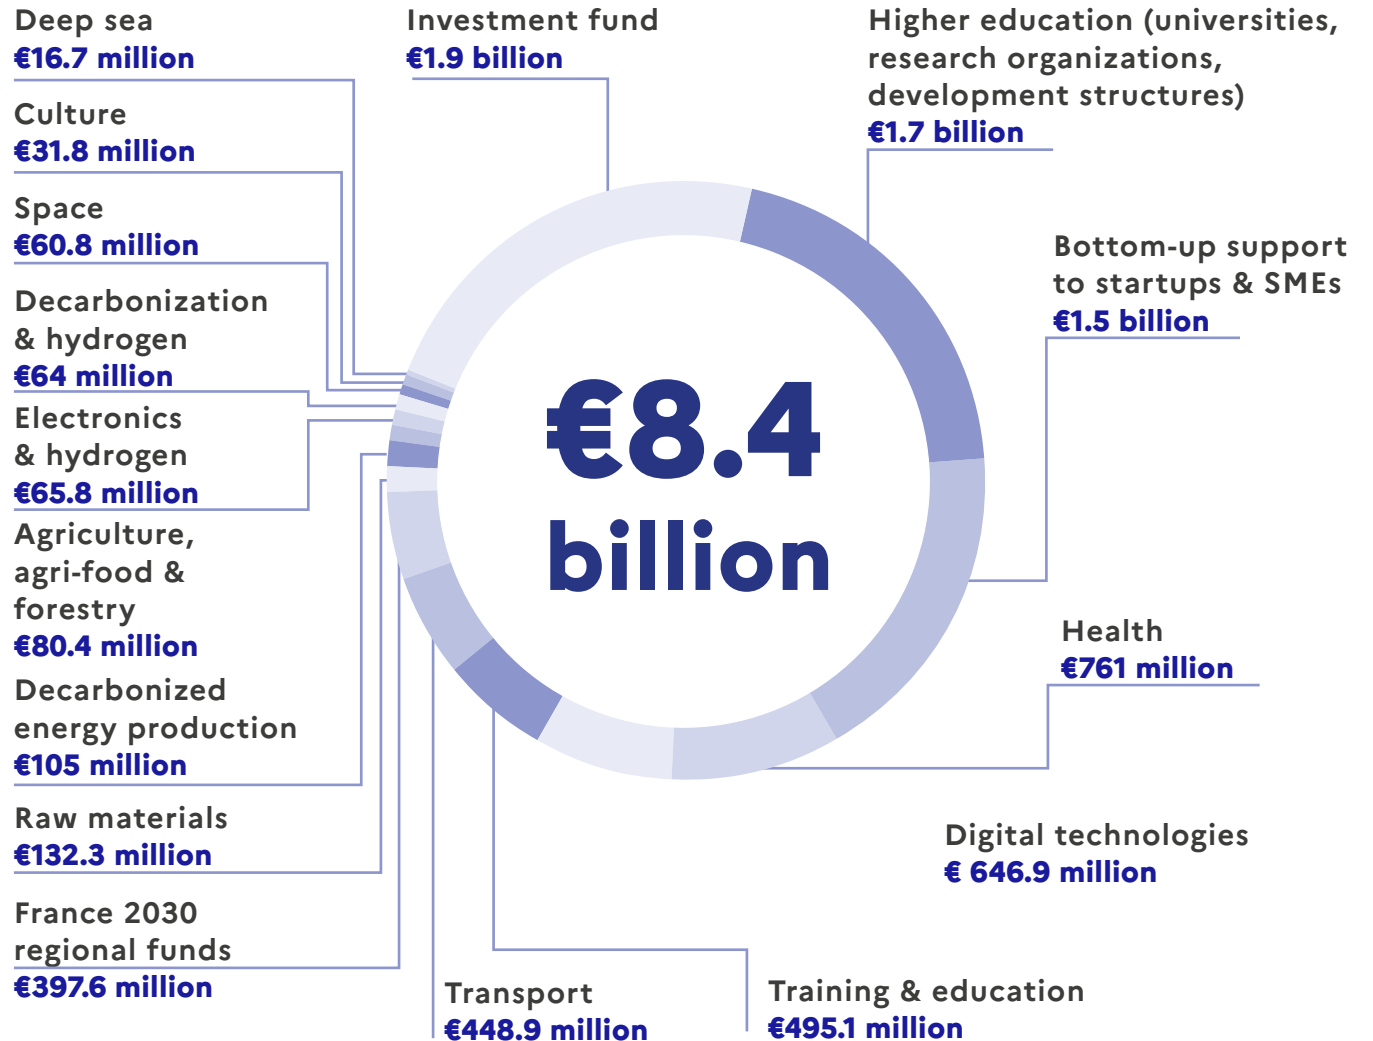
Deep sea
€16.7 million

Investment fund
€1.9 billion

Higher education (universities, research organizations, development structures)
€1.7 billion

Culture
€31.8 million

Space
€60.8 million

Bottom-up support to startups & SMEs
€1.5 billion

Decarbonization & hydrogen
€64 million

Electronics & hydrogen
€65.8 million

€8.4 billion

Agriculture, agri-food & forestry
€80.4 million

Health
€761 million

Decarbonized energy production
€105 million

Raw materials
€132.3 million

Digital technologies
€ 646.9 million

France 2030 regional funds
€397.6 million

Transport
€448.9 million

Training & education
€495.1 million